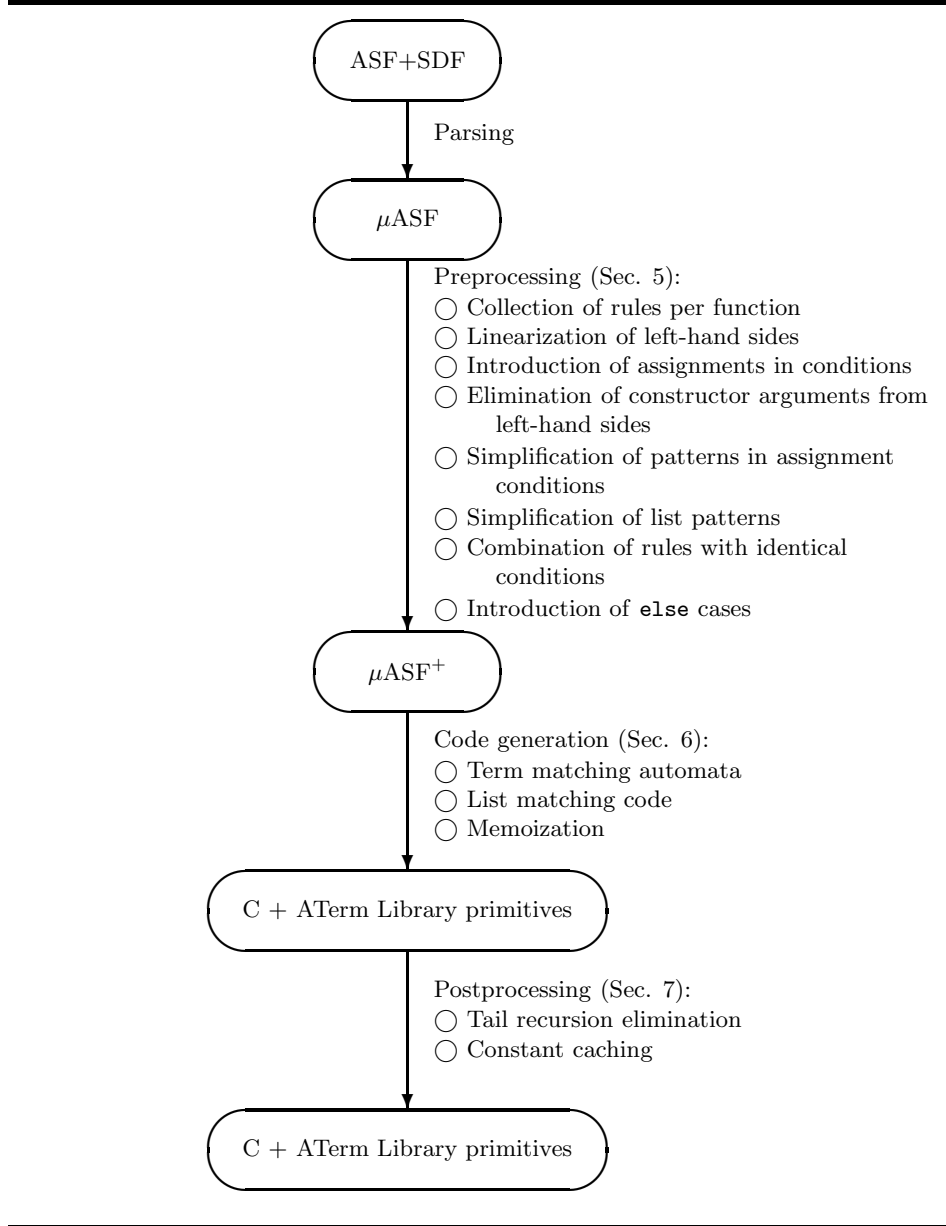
ASF+SDF

Parsing

$\mu$ASF

Preprocessing (Sec. 5):
◯ Collection of rules per function
◯ Linearization of left-hand sides
◯ Introduction of assignments in conditions
◯ Elimination of constructor arguments from left-hand sides
◯ Simplification of patterns in assignment conditions
◯ Simplification of list patterns
◯ Combination of rules with identical conditions
◯ Introduction of else cases

$\mu$ASF$^+$

Code generation (Sec. 6):
◯ Term matching automata
◯ List matching code
◯ Memoization

C + ATerm Library primitives

Postprocessing (Sec. 7):
◯ Tail recursion elimination
◯ Constant caching

C + ATerm Library primitives